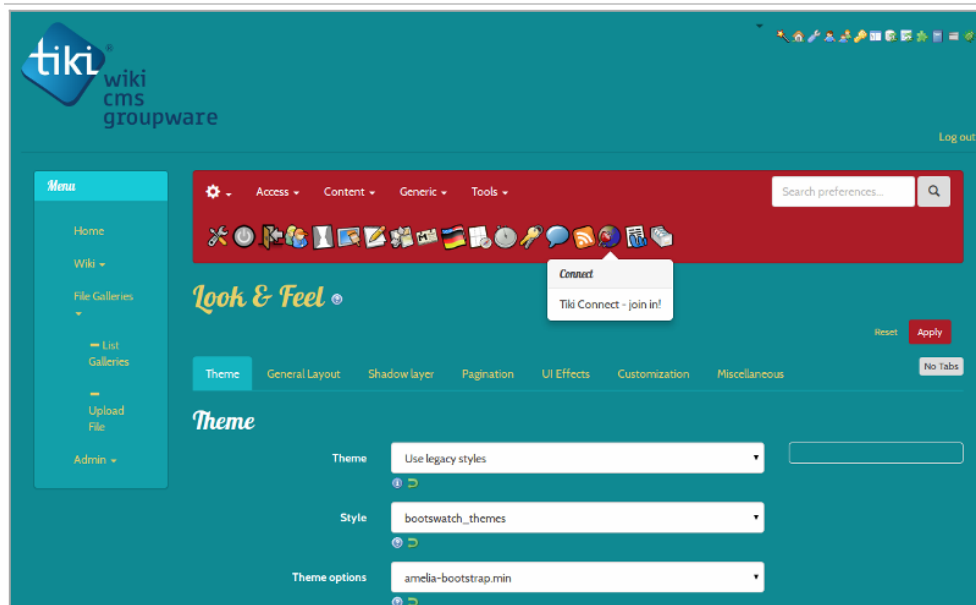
tiki® wiki cms groupware

Log out

Menu

Home

Wiki

File Galleries

List Galleries

Upload File

Admin

Access Content Generic Tools

Search preferences...

Connect

Tiki Connect - join in!

Look & Feel

Reset Apply

No Tabs

Theme General Layout Shadow layer Pagination UI Effects Customization Miscellaneous

Theme

Theme Use legacy styles

Style bootswatch_themes

Theme options amelia-bootstrap.min